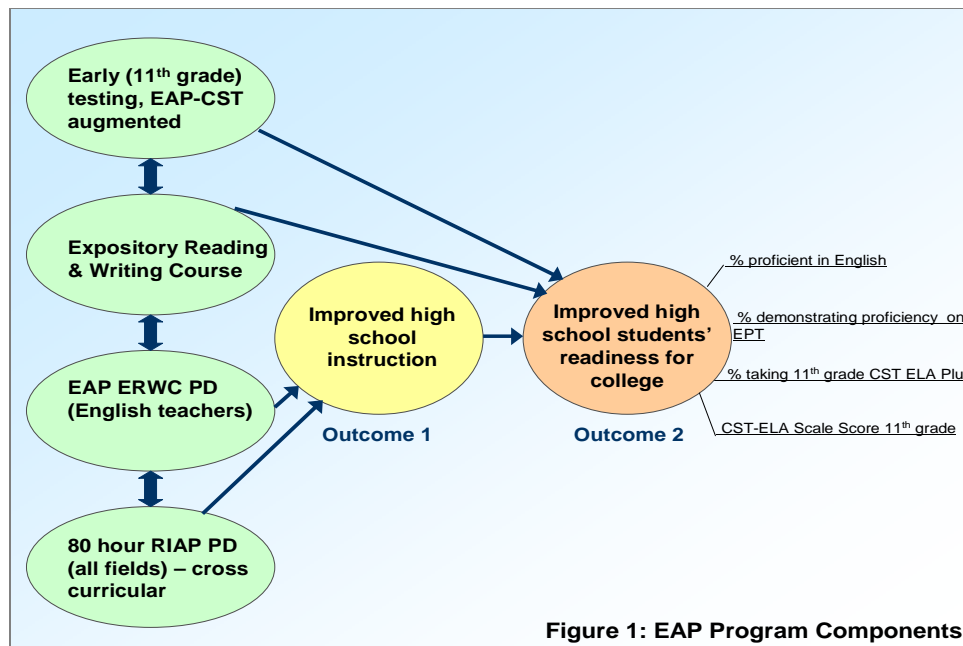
Early (11th grade) testing, EAP-CST augmented

Expository Reading & Writing Course

EAP ERWC PD (English teachers)

80 hour RIAP PD (all fields) – cross curricular

Improved high school instruction

Outcome 1

Improved high school students' readiness for college

Outcome 2

% proficient in English

% demonstrating proficiency on EPT

% taking 11th grade CST ELA Plu

CST-ELA Scale Score 11th grade

Figure 1: EAP Program Components